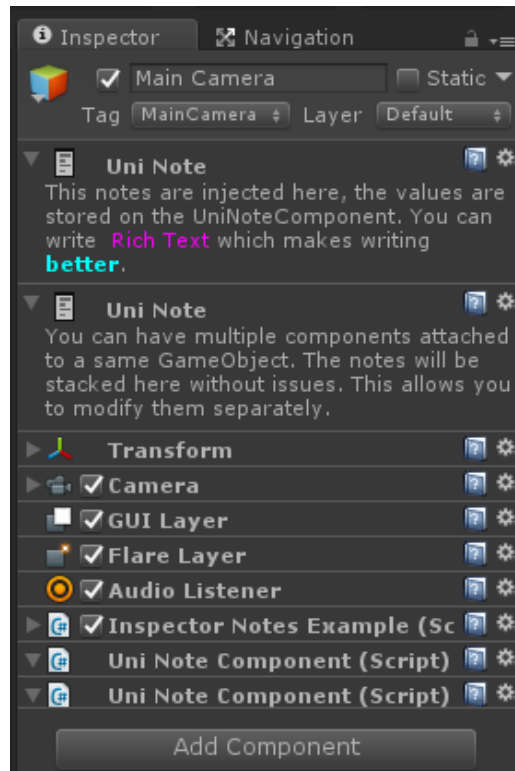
Inspector Navigation

Main Camera Static

Tag MainCamera Layer Default

Uni Note

This notes are injected here, the values are stored on the UniNoteComponent. You can write Rich Text which makes writing better.

Uni Note

You can have multiple components attached to a same GameObject. The notes will be stacked here without issues. This allows you to modify them separately.

Transform

Camera

GUI Layer

Flare Layer

Audio Listener

Inspector Notes Example (Sc

Uni Note Component (Script)

Uni Note Component (Script)

Add Component